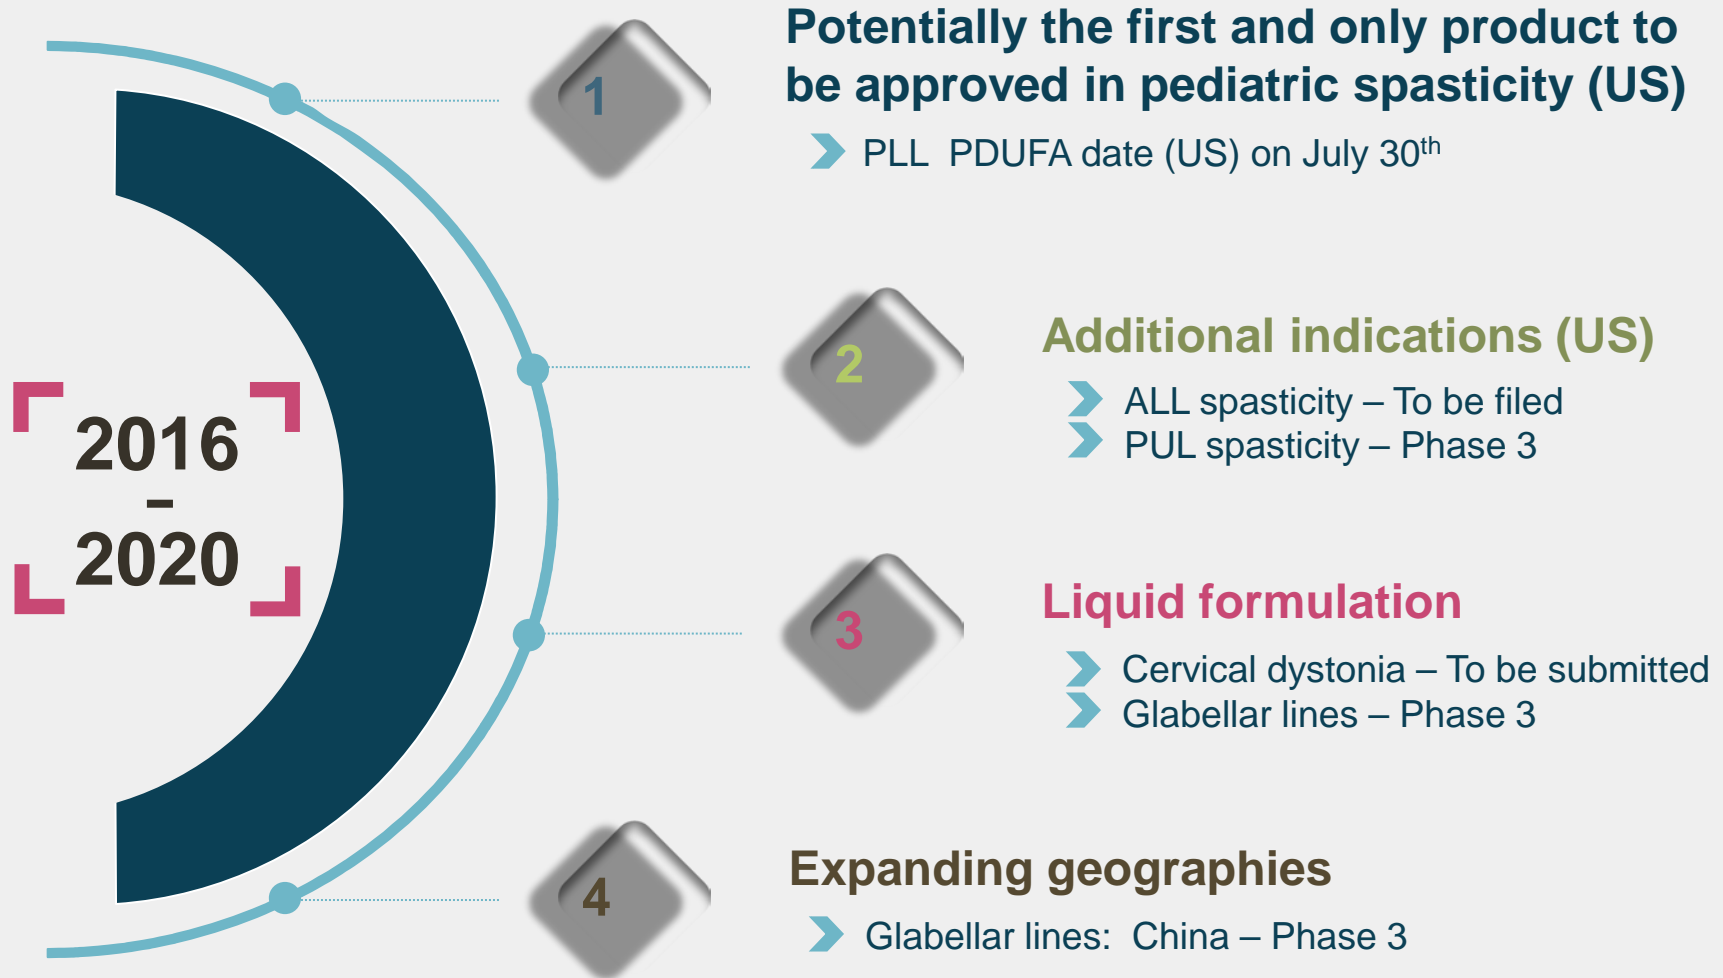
2016
-
2020

1

Potentially the first and only product to be approved in pediatric spasticity (US)

PLL PDUFA date (US) on July 30$^{th}$

2

Additional indications (US)

ALL spasticity – To be filed
PUL spasticity – Phase 3

3

Liquid formulation

Cervical dystonia – To be submitted
Glabellar lines – Phase 3

4

Expanding geographies

Glabellar lines: China – Phase 3